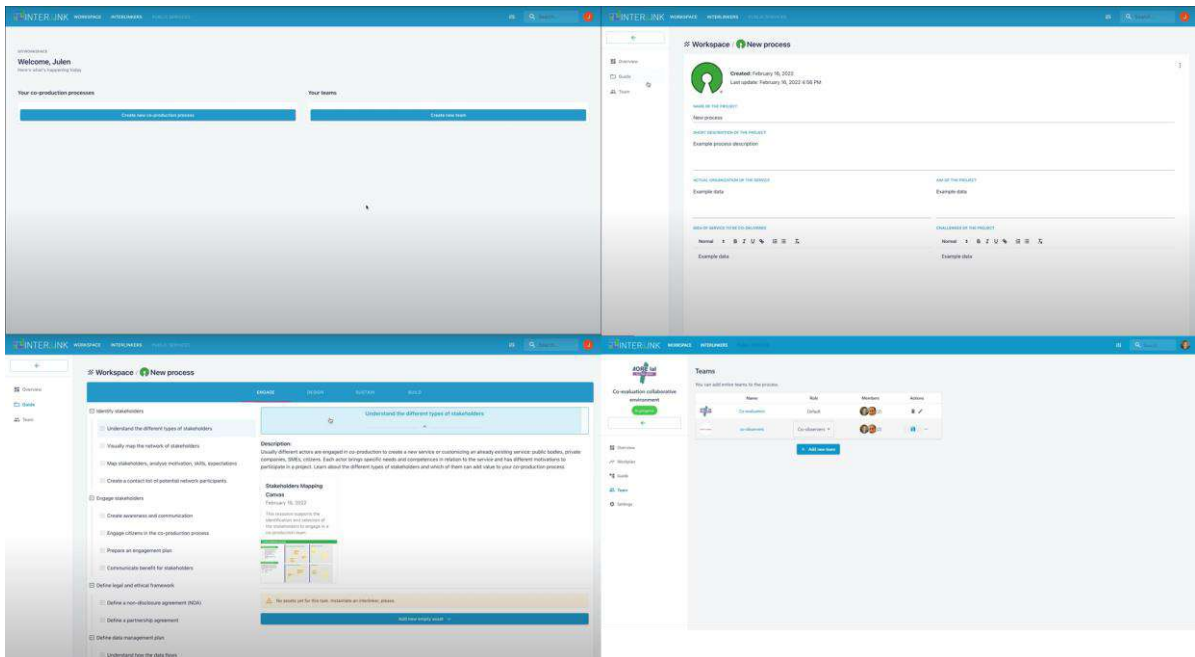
INTERLINK WORKSPACE INTERLINKERS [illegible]

WORKSPACE
Welcome, Julen
Here's what's happening today

Your co-production processes
Create new co-production process

Your teams
Create new team

INTERLINK WORKSPACE INTERLINKERS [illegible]

Overview
Guide
Team

Workspace / New process

Created: February 16, 2022
Last update: February 16, 2022 4:56 PM

NAME OF THE PROJECT
New process

SHORT DESCRIPTION OF THE PROJECT
Example process description

ACTUAL ORGANIZATION OF THE SERVICE
Example data

AIM OF THE PROJECT
Example data

IDEA OF SERVICE TO BE CO-DELIVERED
Normal B I U
Example data

CHALLENGES OF THE PROJECT
Normal B I U
Example data

INTERLINK WORKSPACE INTERLINKERS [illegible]

Overview
Guide
Team

Workspace / New process

ENGAGE DESIGN SUSTAIN BUILD

Identify stakeholders
Understand the different types of stakeholders
Visually map the network of stakeholders
Map stakeholders, analyze motivation, skills, expectations
Create a contact list of potential network participants
Engage stakeholders
Create awareness and communication
Engage citizens in the co-production process
Prepare an engagement plan
Communicate benefit for stakeholders
Define legal and ethical framework
Define a non-disclosure agreement (NDA)
Define a partnership agreement
Define data management plan
Understand how the data flows

Understand the different types of stakeholders

Description:
Usually different actors are engaged in co-production to create a new service or customizing an already existing service: public bodies, private companies, SMEs, citizens. Each actor brings specific needs and competences in relation to the service and has different motivations to participate in a project. Learn about the different types of stakeholders and which of them can add value to your co-production process

Stakeholders Mapping Canvas
February 16, 2022
This resource supports the identification and selection of the stakeholders to engage in a co-production team.

No assets yet for this task. Instantiate an interlinker, please.

Add new empty asset

INTERLINK WORKSPACE INTERLINKERS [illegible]

Co-evaluation collaborative environment
In progress

Overview
Workplan
Guide
Team
Settings

Teams
You can add entire teams to the process

| | Name | Role | Members | Actions |
|---|---|---|---|---|
| | Co-evaluators | Default | | |
| | co-observers | Co-observers | | |

Add new team